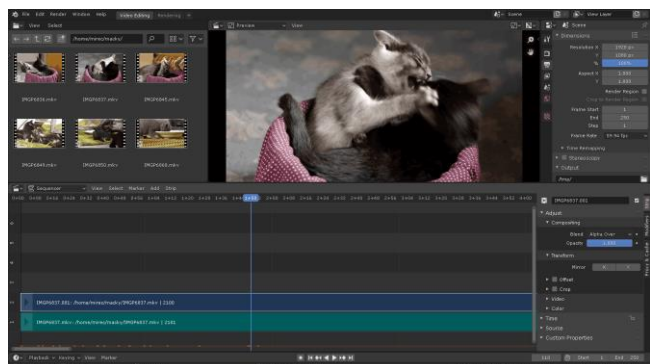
File Edit Render Window Help Video Editing Rendering +

View Select

/home/mimo/madrv/

IMGP6036.mkv IMGP6037.mkv IMGP6038.mkv

IMGP6049.mkv IMGP6052.mkv IMGP6060.mkv

Preview View

Scene

View Layer

Scene

Dimensions

Resolution X 1920 px

Y 1080 px

% 100%

Aspect X 1.000

Y 1.000

Render Region

Crop to Render Region

Frame Start 1

End 250

Step 1

Frame Rate 59.94 fps

Time Remapping

Stereoscopic

Output

Sequencer View Select Marker Add Strip

IMGP6037.001

Adjust

Compositing

Blend Alpha Over

Opacity 1.000

Transform

Mirror X Y

Offset

Crop

Video

Color

Time

Source

Custom Properties

IMGP6037.001: /home/mimo/madrv/IMGP6037.mkv | 2100

IMGP6037.mkv: /home/mimo/madrv/IMGP6037.mkv | 2101

Playback Keying View Marker

Start 1 End 250